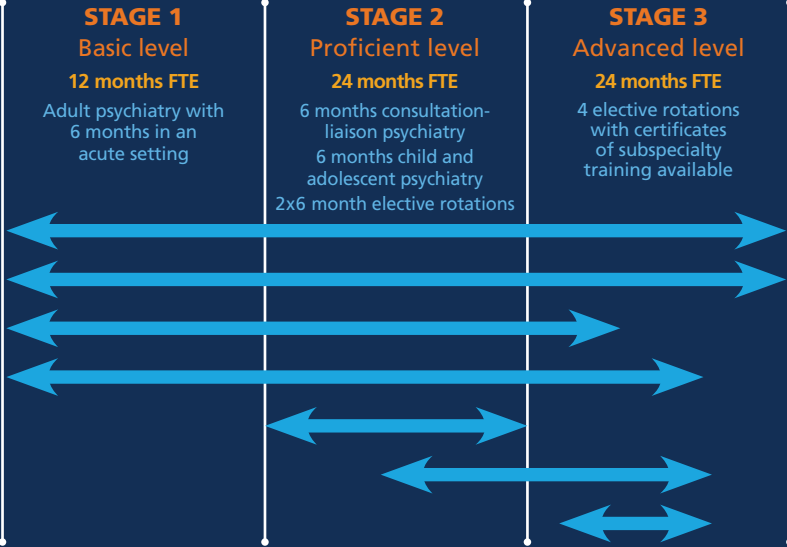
STAGE 1
Basic level
12 months FTE
Adult psychiatry with 6 months in an acute setting

STAGE 2
Proficient level
24 months FTE
6 months consultation-liaison psychiatry
6 months child and adolescent psychiatry
2x6 month elective rotations

STAGE 3
Advanced level
24 months FTE
4 elective rotations with certificates of subspecialty training available